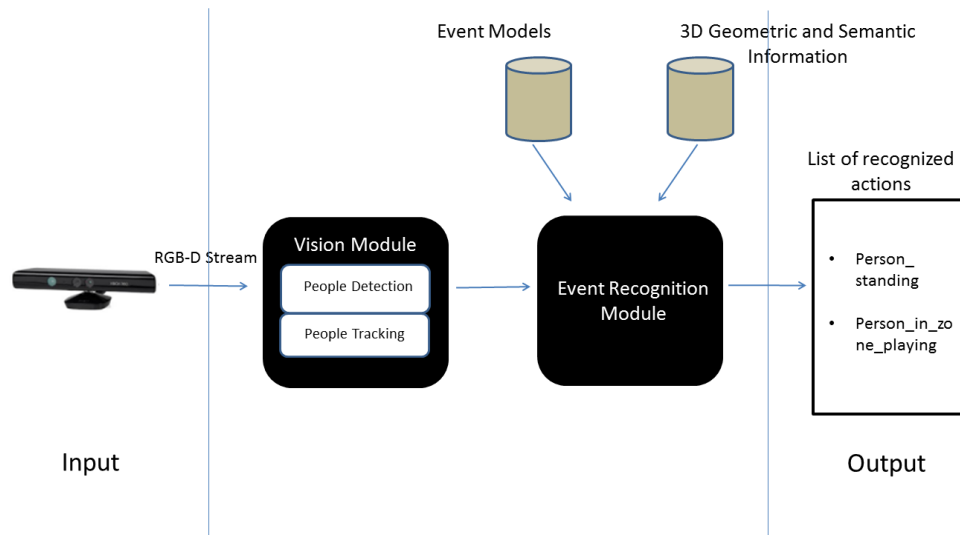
Event Models

3D Geometric and Semantic Information

List of recognized actions

RGB-D Stream

Vision Module

People Detection

People Tracking

Event Recognition Module

• Person_ standing

• Person_in_zo ne_playing

Input

Output